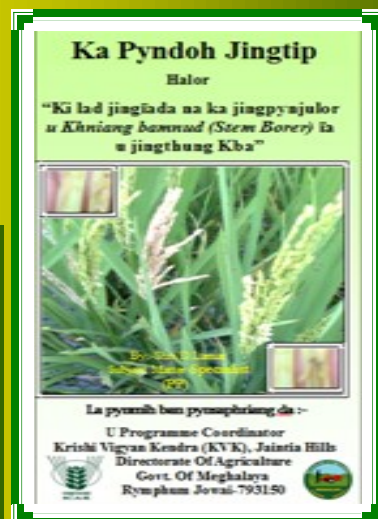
Ka Pyndoh Jingtip

Halor

"Ki lad jingiada na ka jingpynjulor u Khniang bamnud (Stem Borer) ïa u jingthung Kba"

By:- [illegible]
Subject Matter Specialist
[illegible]

La pynmih bad pynsaphriang da :-

U Programme Coordinator
Krishi Vigyan Kendra (KVK), Jaintia Hills
Directorate Of Agriculture
Govt. Of Meghalaya
Rymphum Jowai-793150